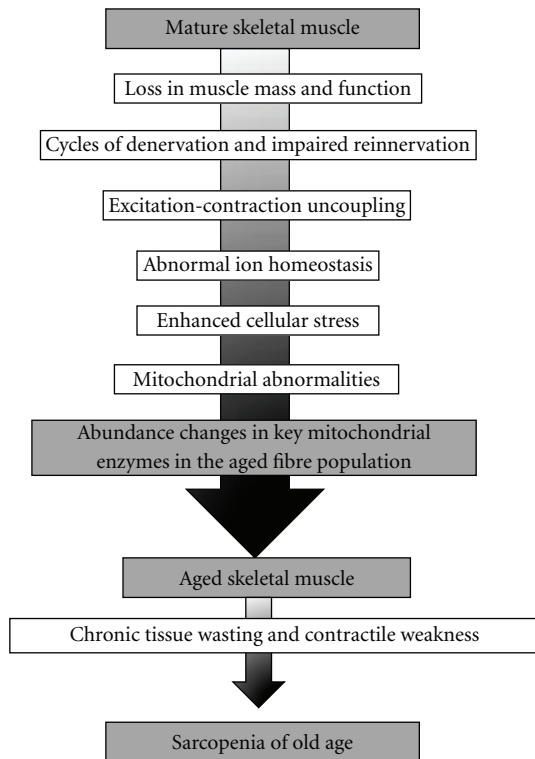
Mature skeletal muscle

Loss in muscle mass and function

Cycles of denervation and impaired reinnervation

Excitation-contraction uncoupling

Abnormal ion homeostasis

Enhanced cellular stress

Mitochondrial abnormalities

Abundance changes in key mitochondrial enzymes in the aged fibre population

Aged skeletal muscle

Chronic tissue wasting and contractile weakness

Sarcopenia of old age